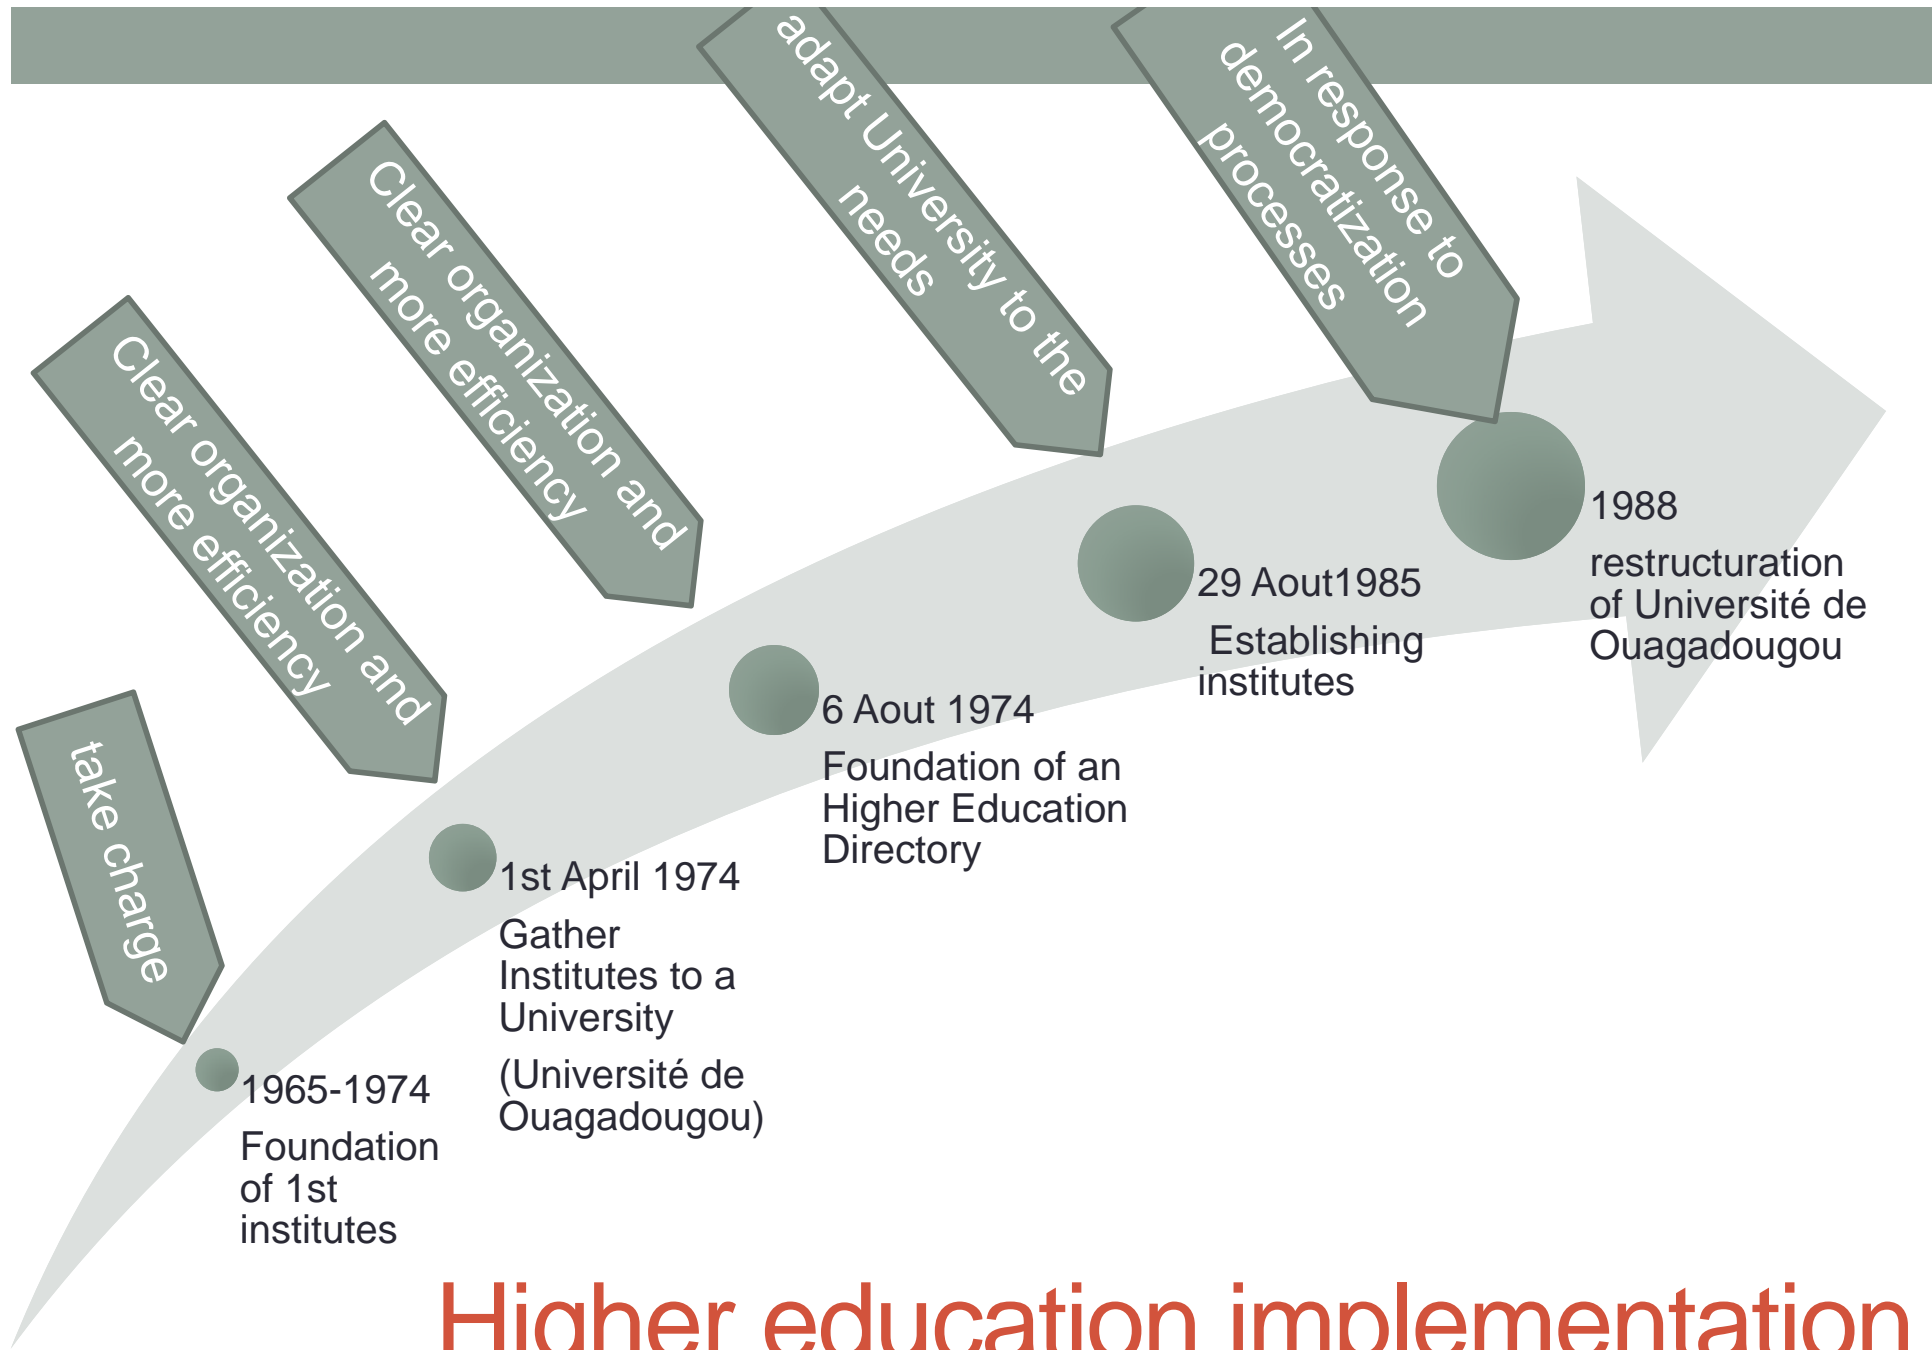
take charge

Clear organization and more efficiency

Clear organization and more efficiency

adapt University to the needs

In response to democratization processes

1965-1974
Foundation of 1st institutes

1st April 1974
Gather Institutes to a University
(Université de Ouagadougou)

6 Aout 1974
Foundation of an Higher Education Directory

29 Aout1985
Establishing institutes

1988
restructuration of Université de Ouagadougou

Higher education implementation